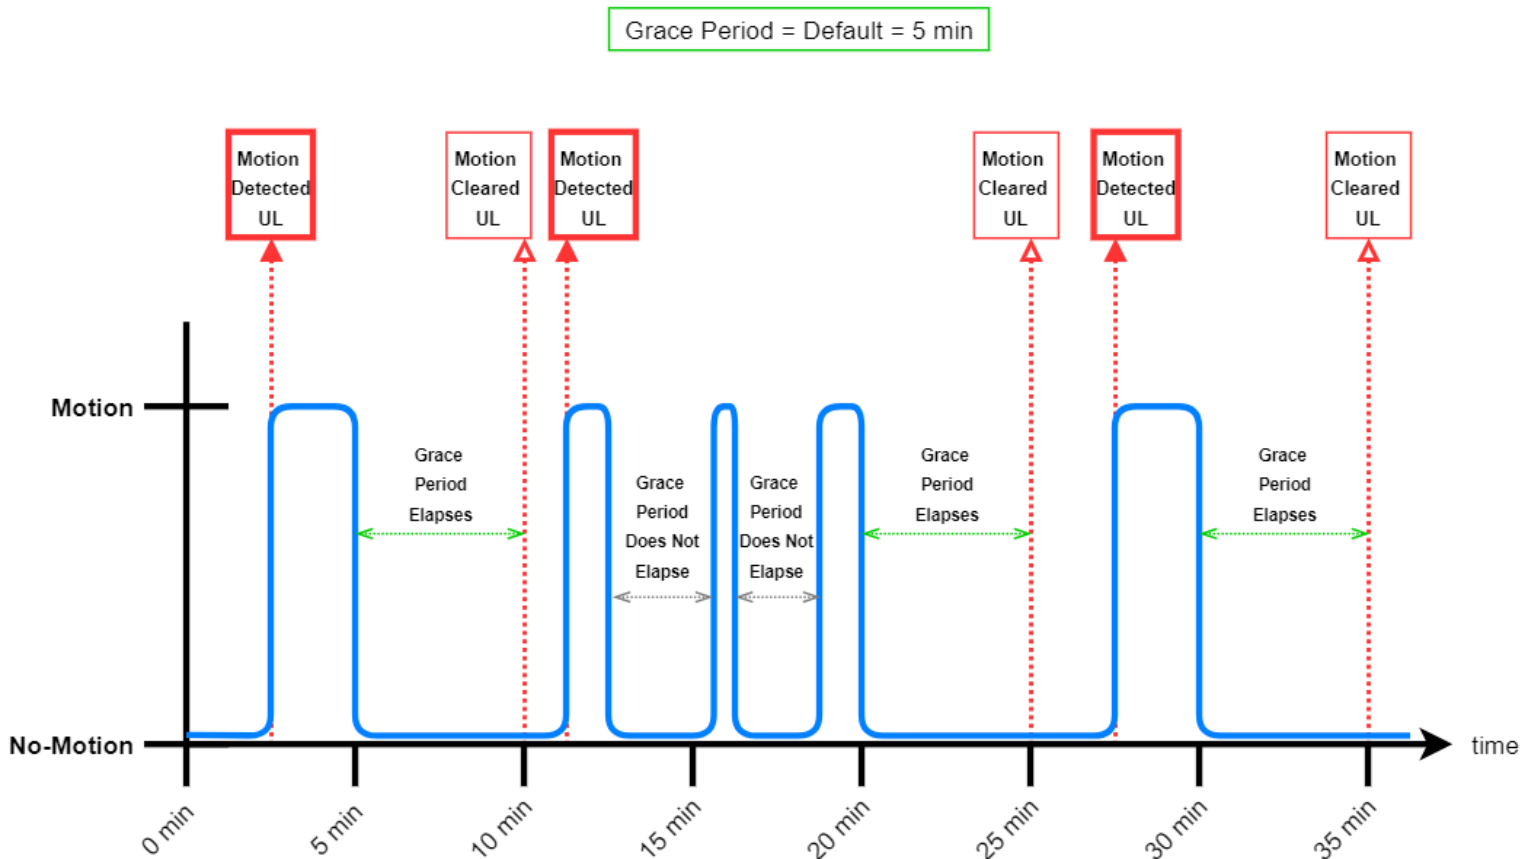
Grace Period = Default = 5 min

Motion Detected UL

Motion Cleared UL

Motion Detected UL

Motion Cleared UL

Motion Detected UL

Motion Cleared UL

Motion

No-Motion

Grace Period Elapses

Grace Period Does Not Elapse

Grace Period Does Not Elapse

Grace Period Elapses

Grace Period Elapses

time

0 min

5 min

10 min

15 min

20 min

25 min

30 min

35 min